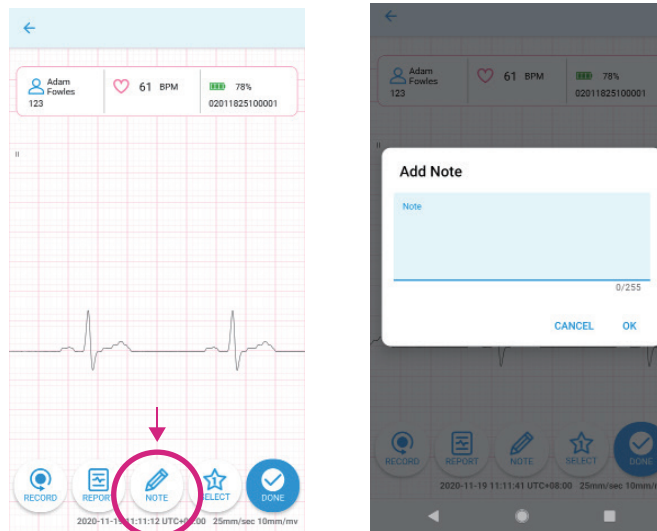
Adam Fowles
123
61 BPM
78%
02011825100001
II
RECORD
REPORT
NOTE
SELECT
DONE
2020-11-19 11:11:12 UTC+08:00 25mm/sec 10mm/mv

Adam Fowles
123
61 BPM
78%
02011825100001
Add Note
Note
0/255
CANCEL
OK
RECORD
REPORT
NOTE
SELECT
DONE
2020-11-19 11:11:41 UTC+08:00 25mm/sec 10mm/m